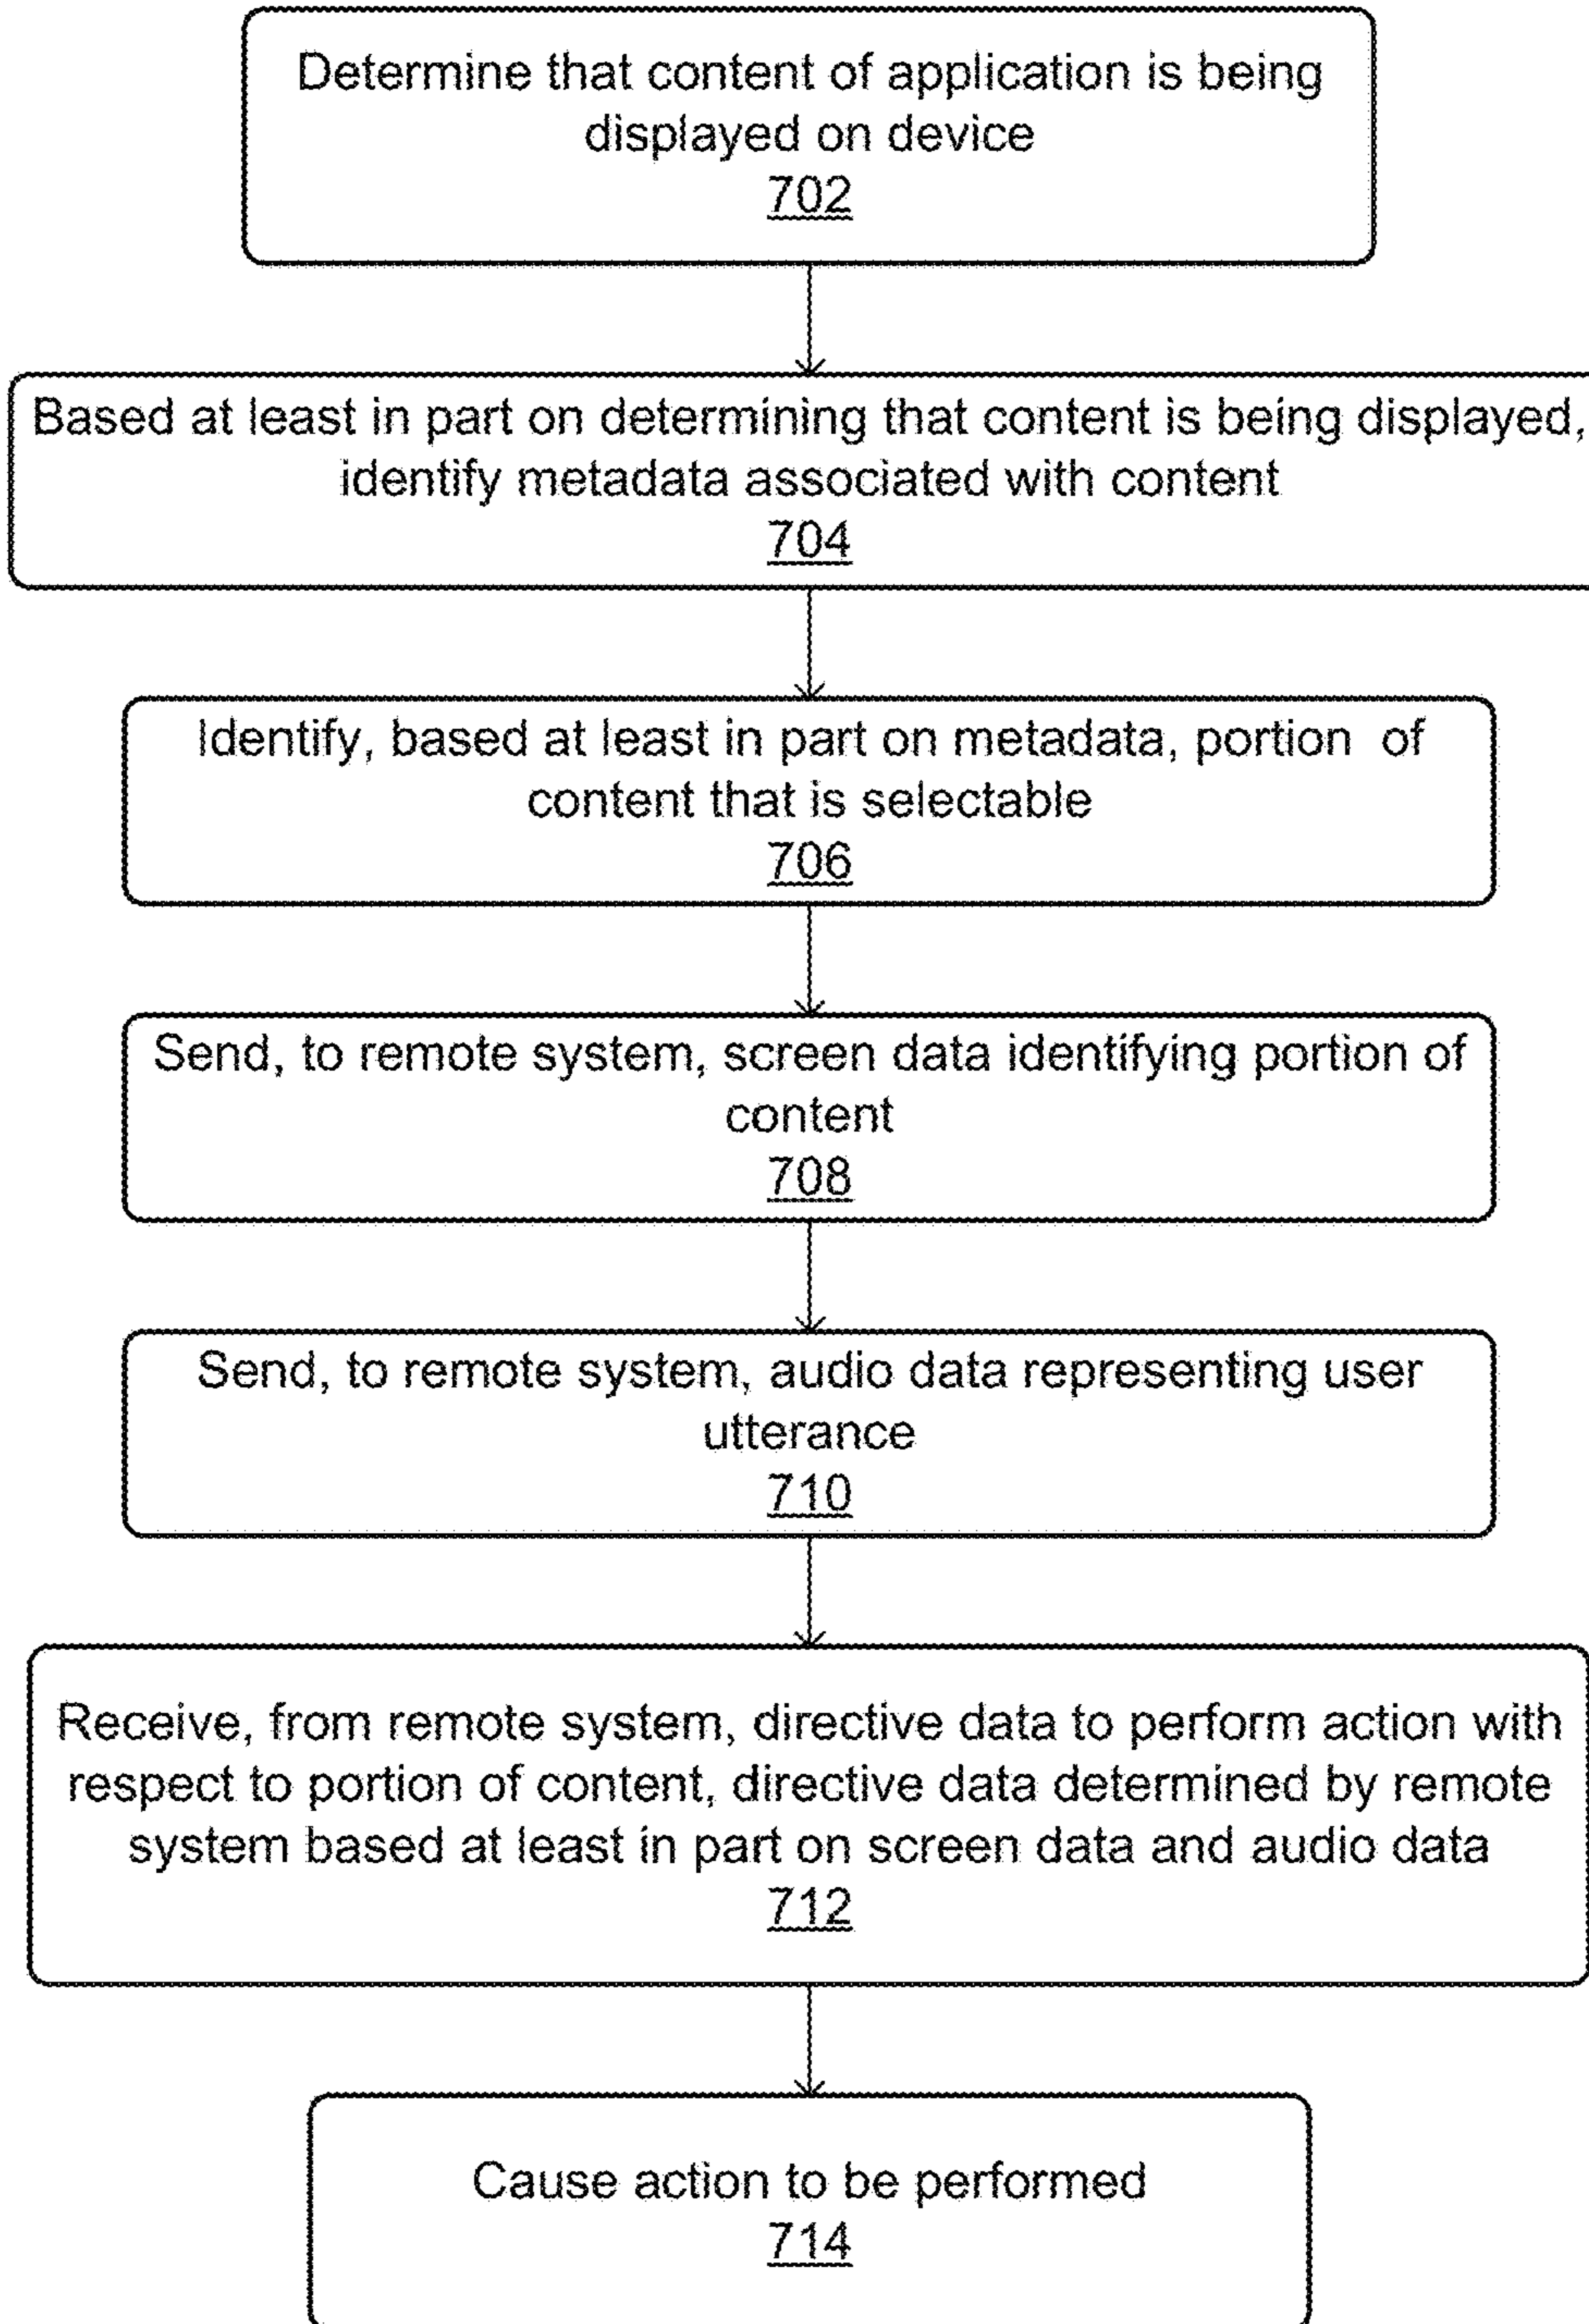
Determine that content of application is being displayed on device
702

Based at least in part on determining that content is being displayed, identify metadata associated with content
704

Identify, based at least in part on metadata, portion of content that is selectable
706

Send, to remote system, screen data identifying portion of content
708

Send, to remote system, audio data representing user utterance
710

Receive, from remote system, directive data to perform action with respect to portion of content, directive data determined by remote system based at least in part on screen data and audio data
712

Cause action to be performed
714